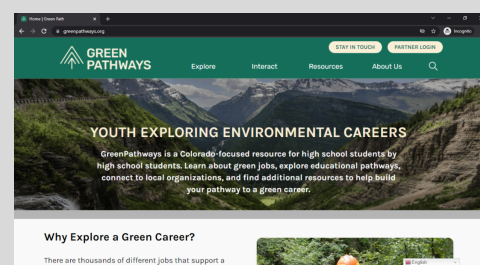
Home | Green Path ×
greenpathways.org
Incognito
STAY IN TOUCH
PARTNER LOGIN
GREEN PATHWAYS
Explore
Interact
Resources
About Us

YOUTH EXPLORING ENVIRONMENTAL CAREERS

GreenPathways is a Colorado-focused resource for high school students by high school students. Learn about green jobs, explore educational pathways, connect to local organizations, and find additional resources to help build your pathway to a green career.

Why Explore a Green Career?

There are thousands of different jobs that support a

English